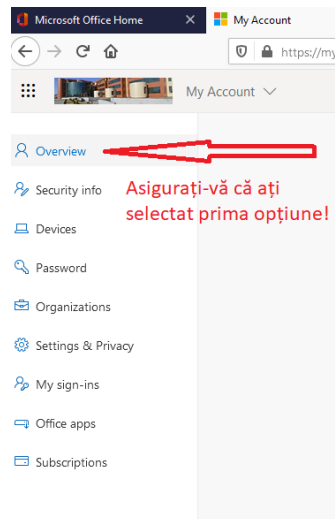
Microsoft Office Home
My Account
https://my

My Account

Overview
Security info
Devices
Password
Organizations
Settings & Privacy
My sign-ins
Office apps
Subscriptions

Asigurați-vă că ați selectat prima opțiune!